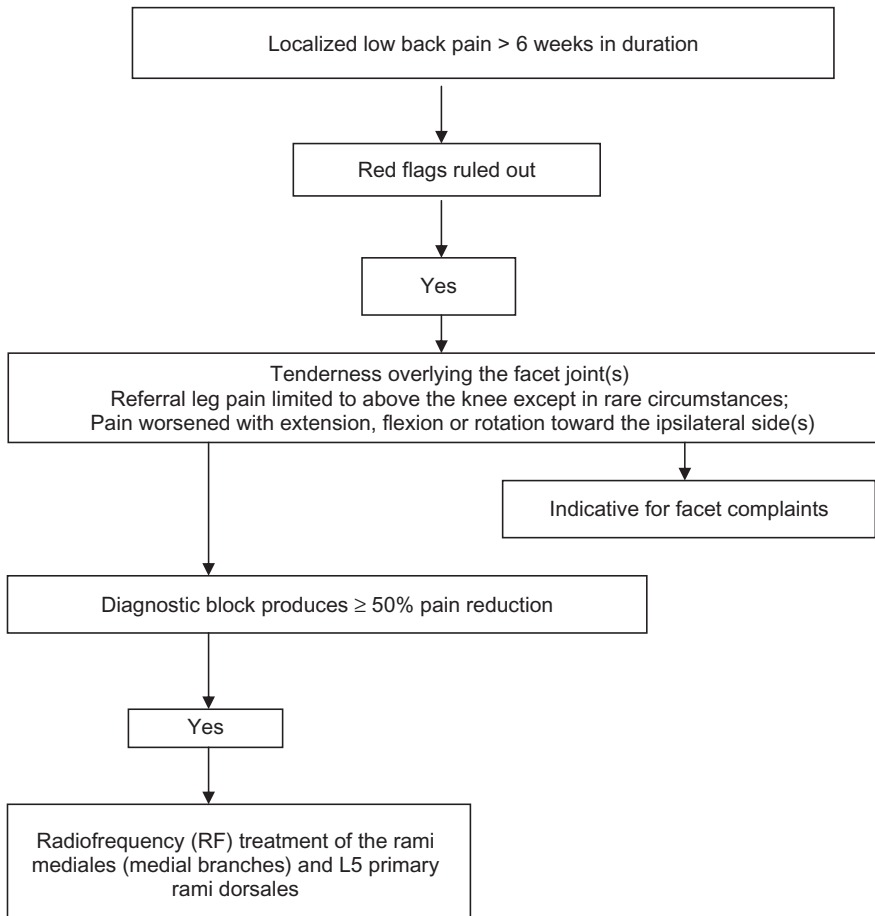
Localized low back pain > 6 weeks in duration

Red flags ruled out

Yes

Tenderness overlying the facet joint(s)
Referral leg pain limited to above the knee except in rare circumstances;
Pain worsened with extension, flexion or rotation toward the ipsilateral side(s)

Indicative for facet complaints

Diagnostic block produces $\geq$ 50% pain reduction

Yes

Radiofrequency (RF) treatment of the rami mediales (medial branches) and L5 primary rami dorsales